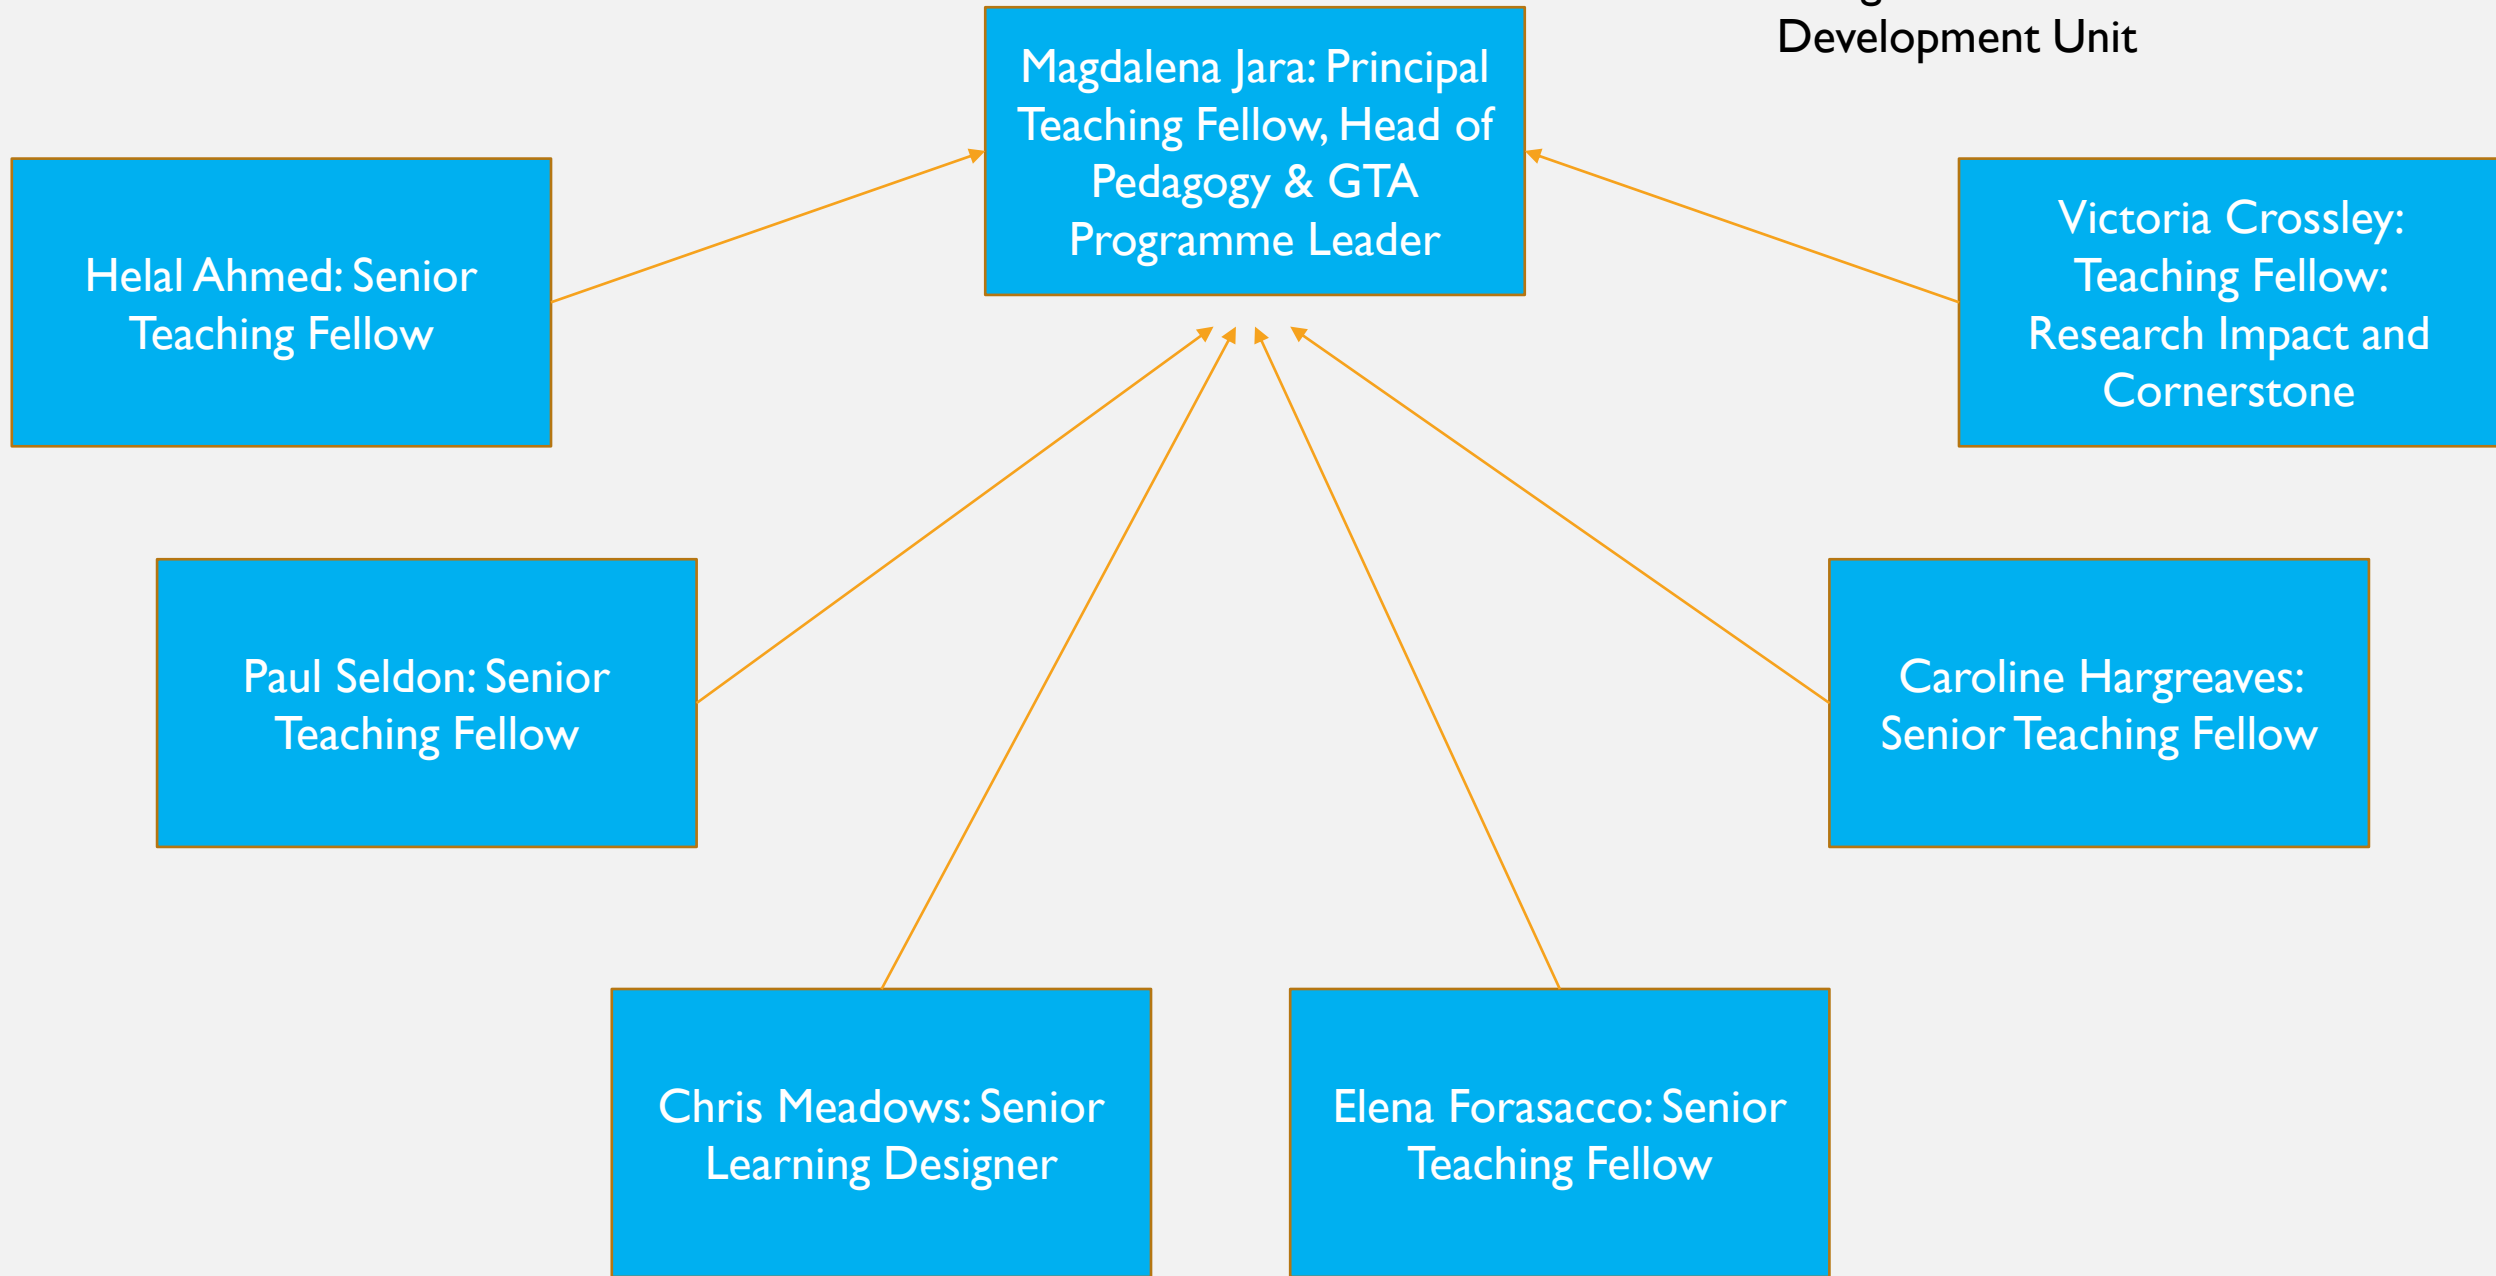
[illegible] Development Unit

Magdalena Jara: Principal Teaching Fellow, Head of Pedagogy & GTA Programme Leader

Helal Ahmed: Senior Teaching Fellow

Victoria Crossley: Teaching Fellow: Research Impact and Cornerstone

Paul Seldon: Senior Teaching Fellow

Caroline Hargreaves: Senior Teaching Fellow

Chris Meadows: Senior Learning Designer

Elena Forasacco: Senior Teaching Fellow